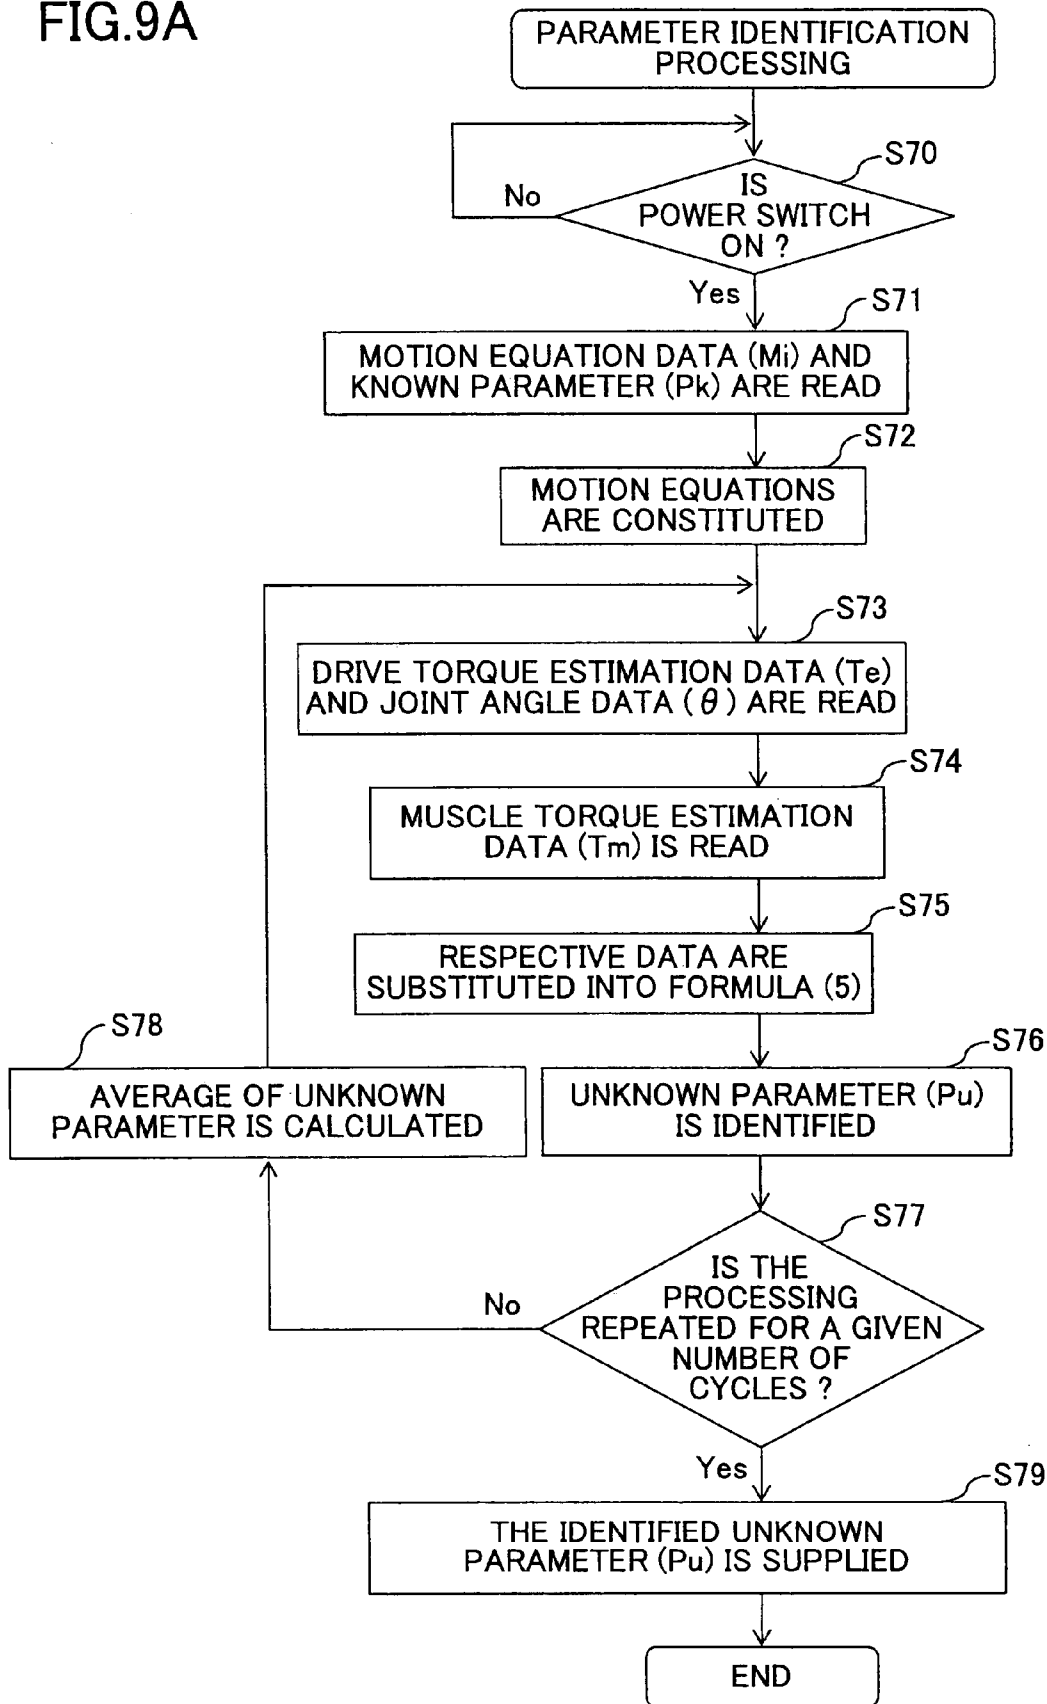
FIG.9A

PARAMETER IDENTIFICATION PROCESSING

S70

IS POWER SWITCH ON ?

No

Yes

S71

MOTION EQUATION DATA (Mi) AND KNOWN PARAMETER (Pk) ARE READ

S72

MOTION EQUATIONS ARE CONSTITUTED

S73

DRIVE TORQUE ESTIMATION DATA (Te) AND JOINT ANGLE DATA ($\theta$) ARE READ

S74

MUSCLE TORQUE ESTIMATION DATA (Tm) IS READ

S75

RESPECTIVE DATA ARE SUBSTITUTED INTO FORMULA (5)

S78

AVERAGE OF UNKNOWN PARAMETER IS CALCULATED

S76

UNKNOWN PARAMETER (Pu) IS IDENTIFIED

S77

IS THE PROCESSING REPEATED FOR A GIVEN NUMBER OF CYCLES ?

No

Yes

S79

THE IDENTIFIED UNKNOWN PARAMETER (Pu) IS SUPPLIED

END